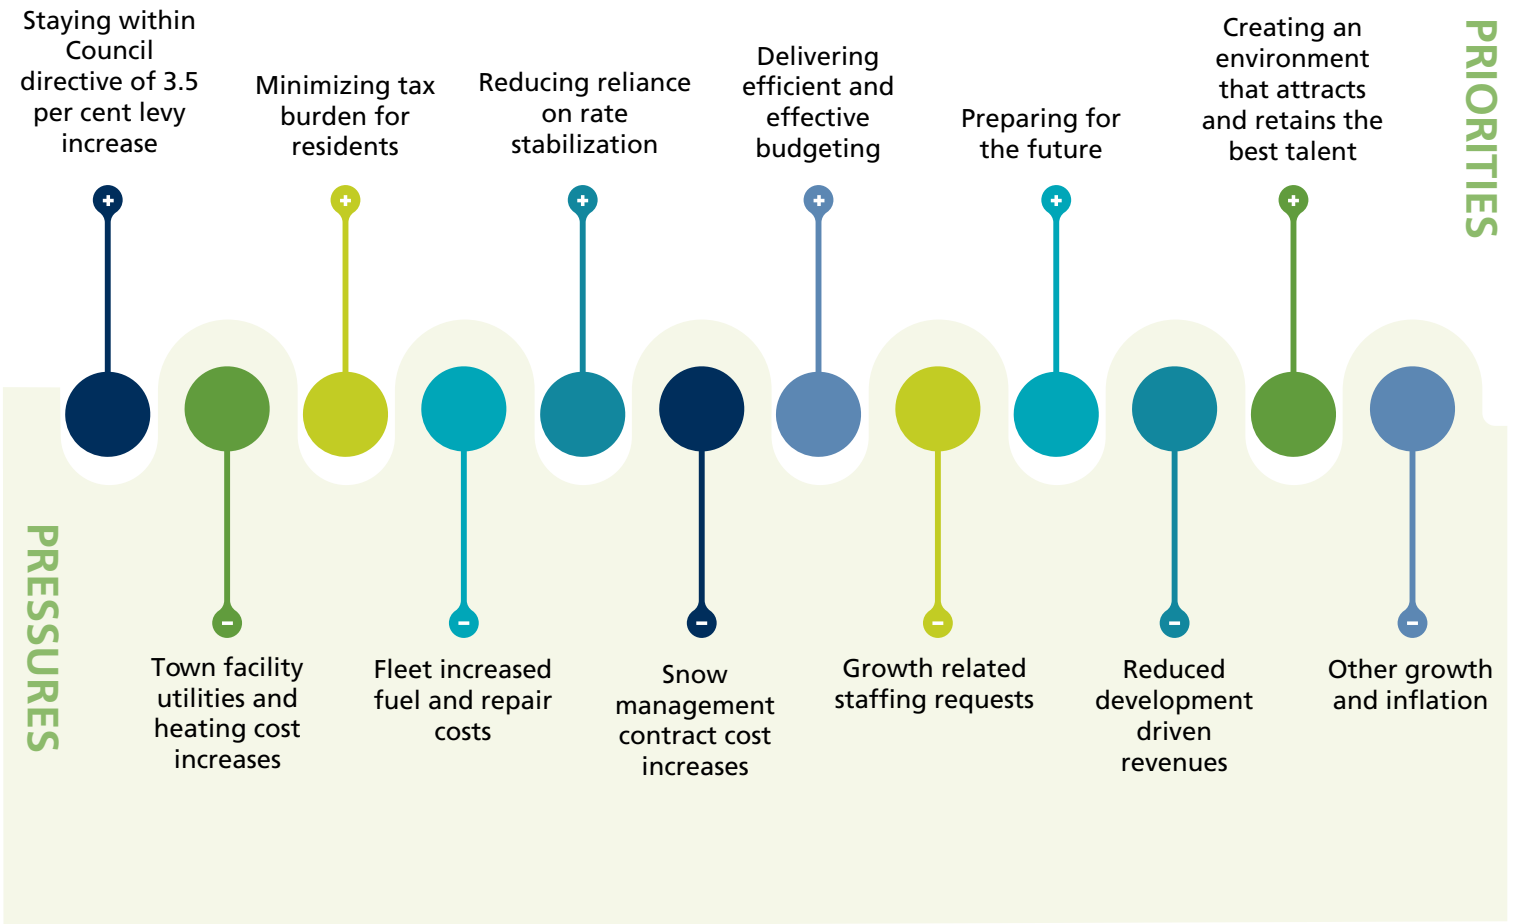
PRIORITIES

Staying within Council directive of 3.5 per cent levy increase

Minimizing tax burden for residents

Reducing reliance on rate stabilization

Delivering efficient and effective budgeting

Preparing for the future

Creating an environment that attracts and retains the best talent

PRESSURES

Town facility utilities and heating cost increases

Fleet increased fuel and repair costs

Snow management contract cost increases

Growth related staffing requests

Reduced development driven revenues

Other growth and inflation